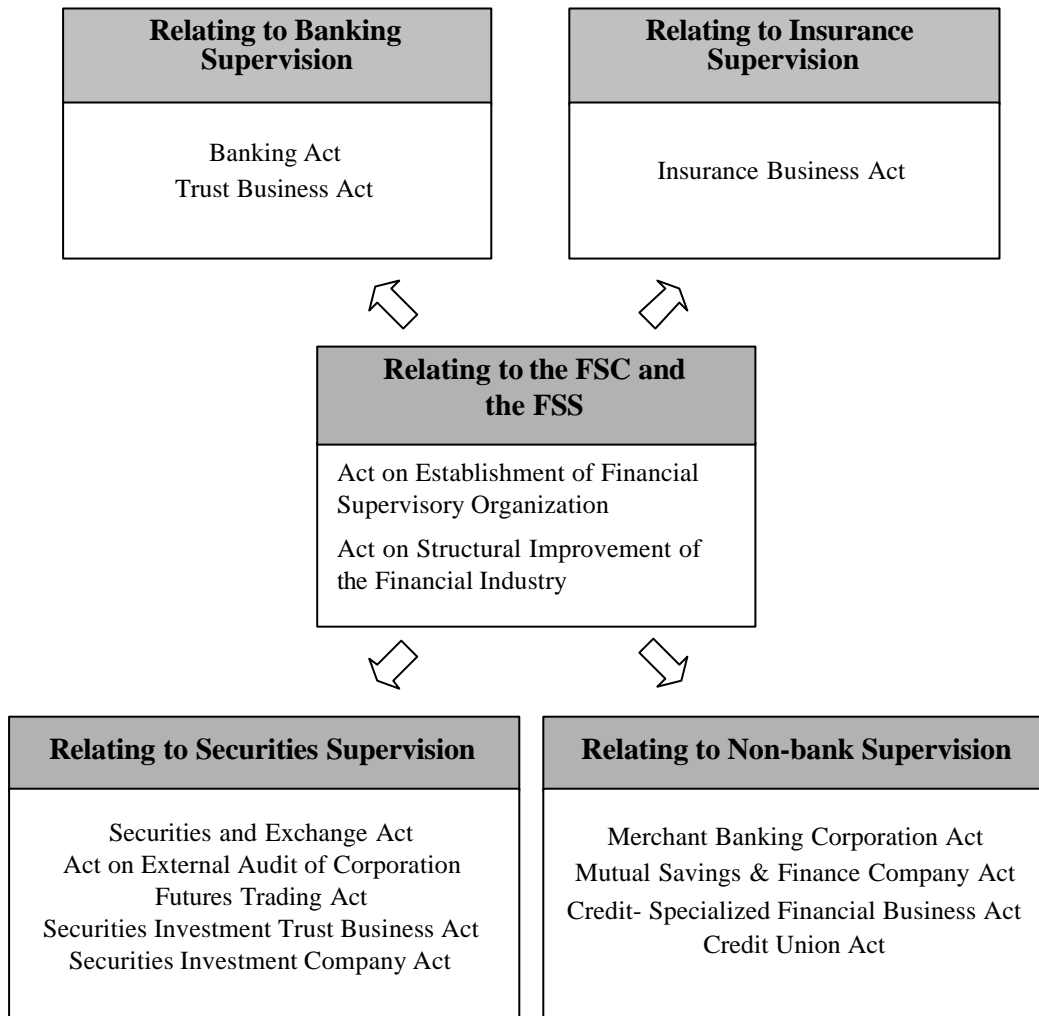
Relating to Banking Supervision

Banking Act
Trust Business Act

Relating to Insurance Supervision

Insurance Business Act

Relating to the FSC and the FSS

Act on Establishment of Financial Supervisory Organization

Act on Structural Improvement of the Financial Industry

Relating to Securities Supervision

Securities and Exchange Act
Act on External Audit of Corporation
Futures Trading Act
Securities Investment Trust Business Act
Securities Investment Company Act

Relating to Non-bank Supervision

Merchant Banking Corporation Act
Mutual Savings & Finance Company Act
Credit- Specialized Financial Business Act
Credit Union Act